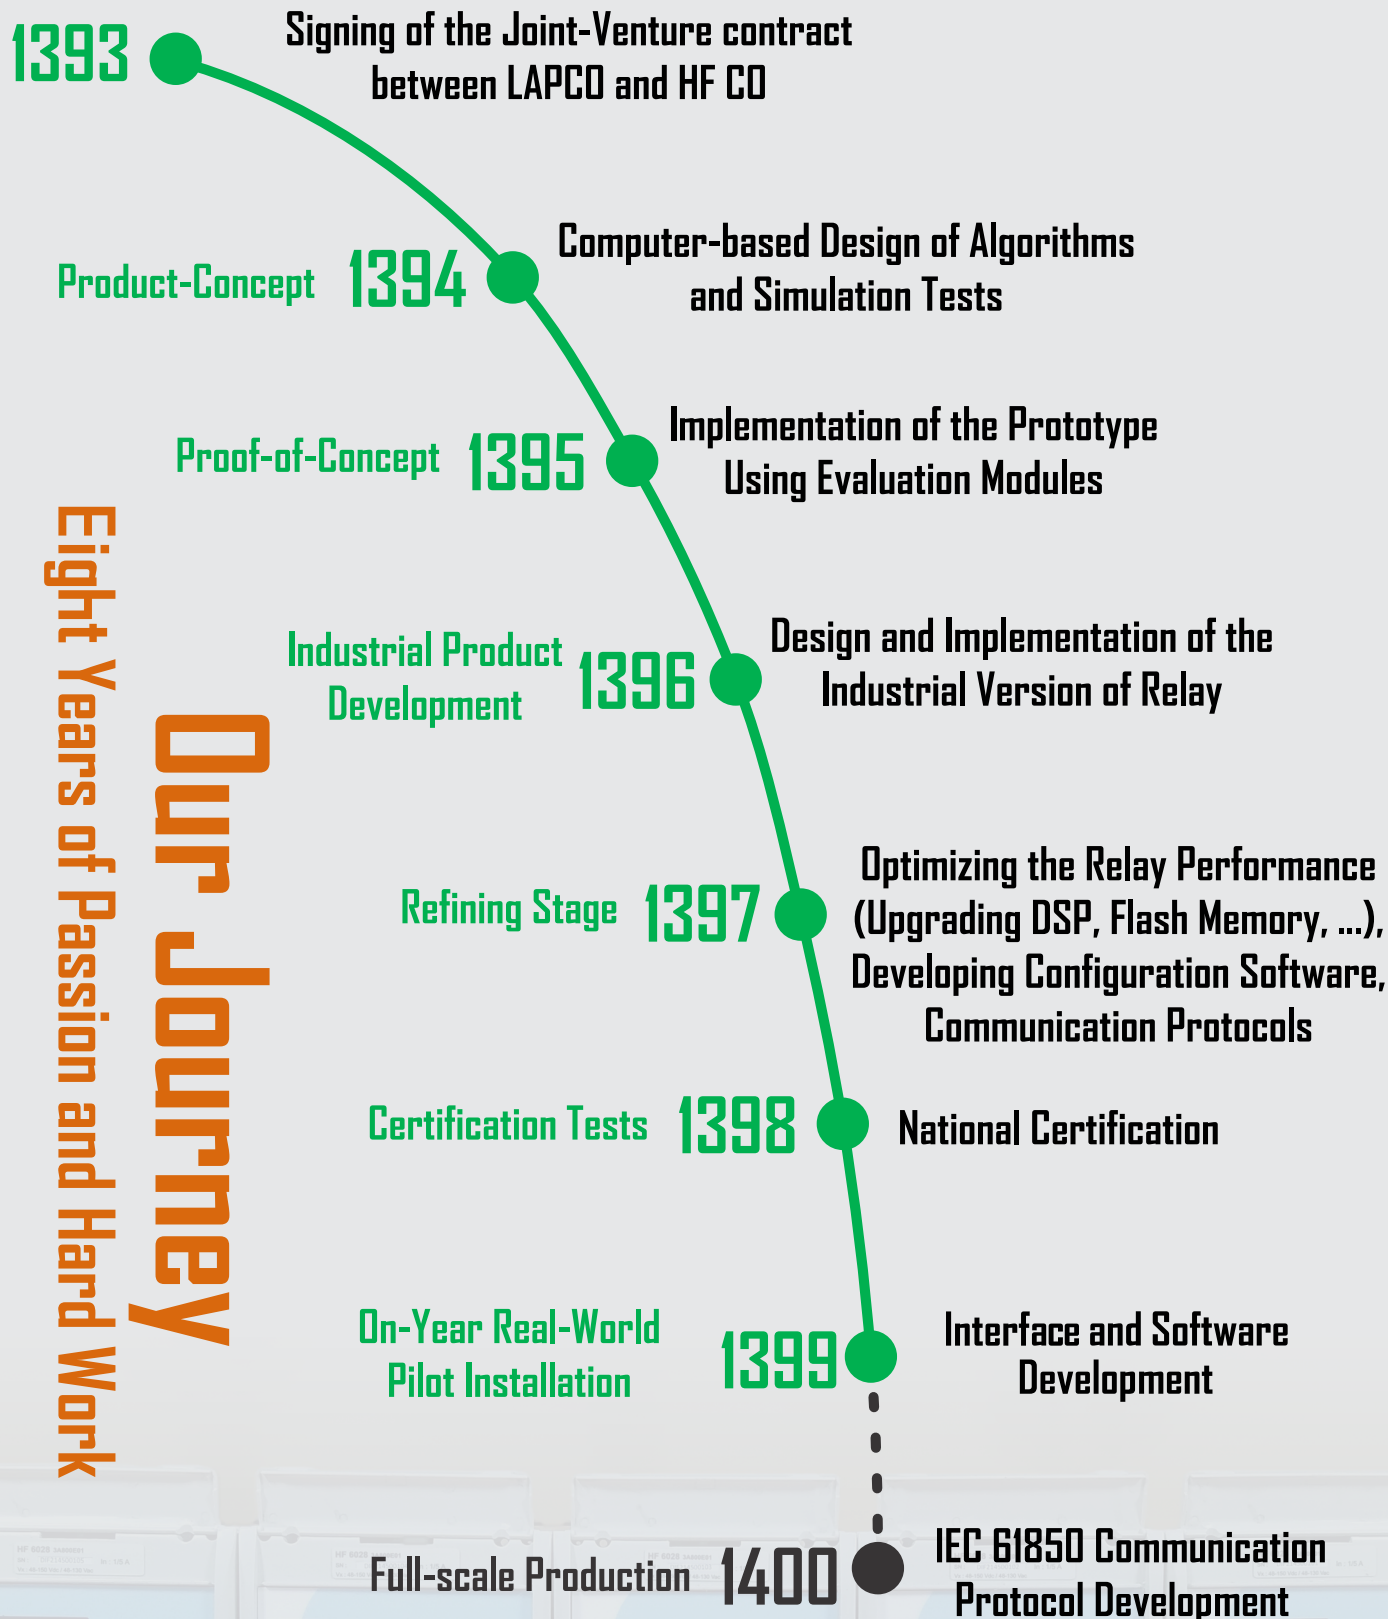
Our Journey
Eight Years of Passion and Hard Work

1393
Signing of the Joint-Venture contract between LAPCO and HF CO

Product-Concept 1394
Computer-based Design of Algorithms and Simulation Tests

Proof-of-Concept 1395
Implementation of the Prototype Using Evaluation Modules

Industrial Product Development 1396
Design and Implementation of the Industrial Version of Relay

Refining Stage 1397
Optimizing the Relay Performance (Upgrading DSP, Flash Memory, ...), Developing Configuration Software, Communication Protocols

Certification Tests 1398
National Certification

On-Year Real-World Pilot Installation 1399
Interface and Software Development

Full-scale Production 1400
IEC 61850 Communication Protocol Development